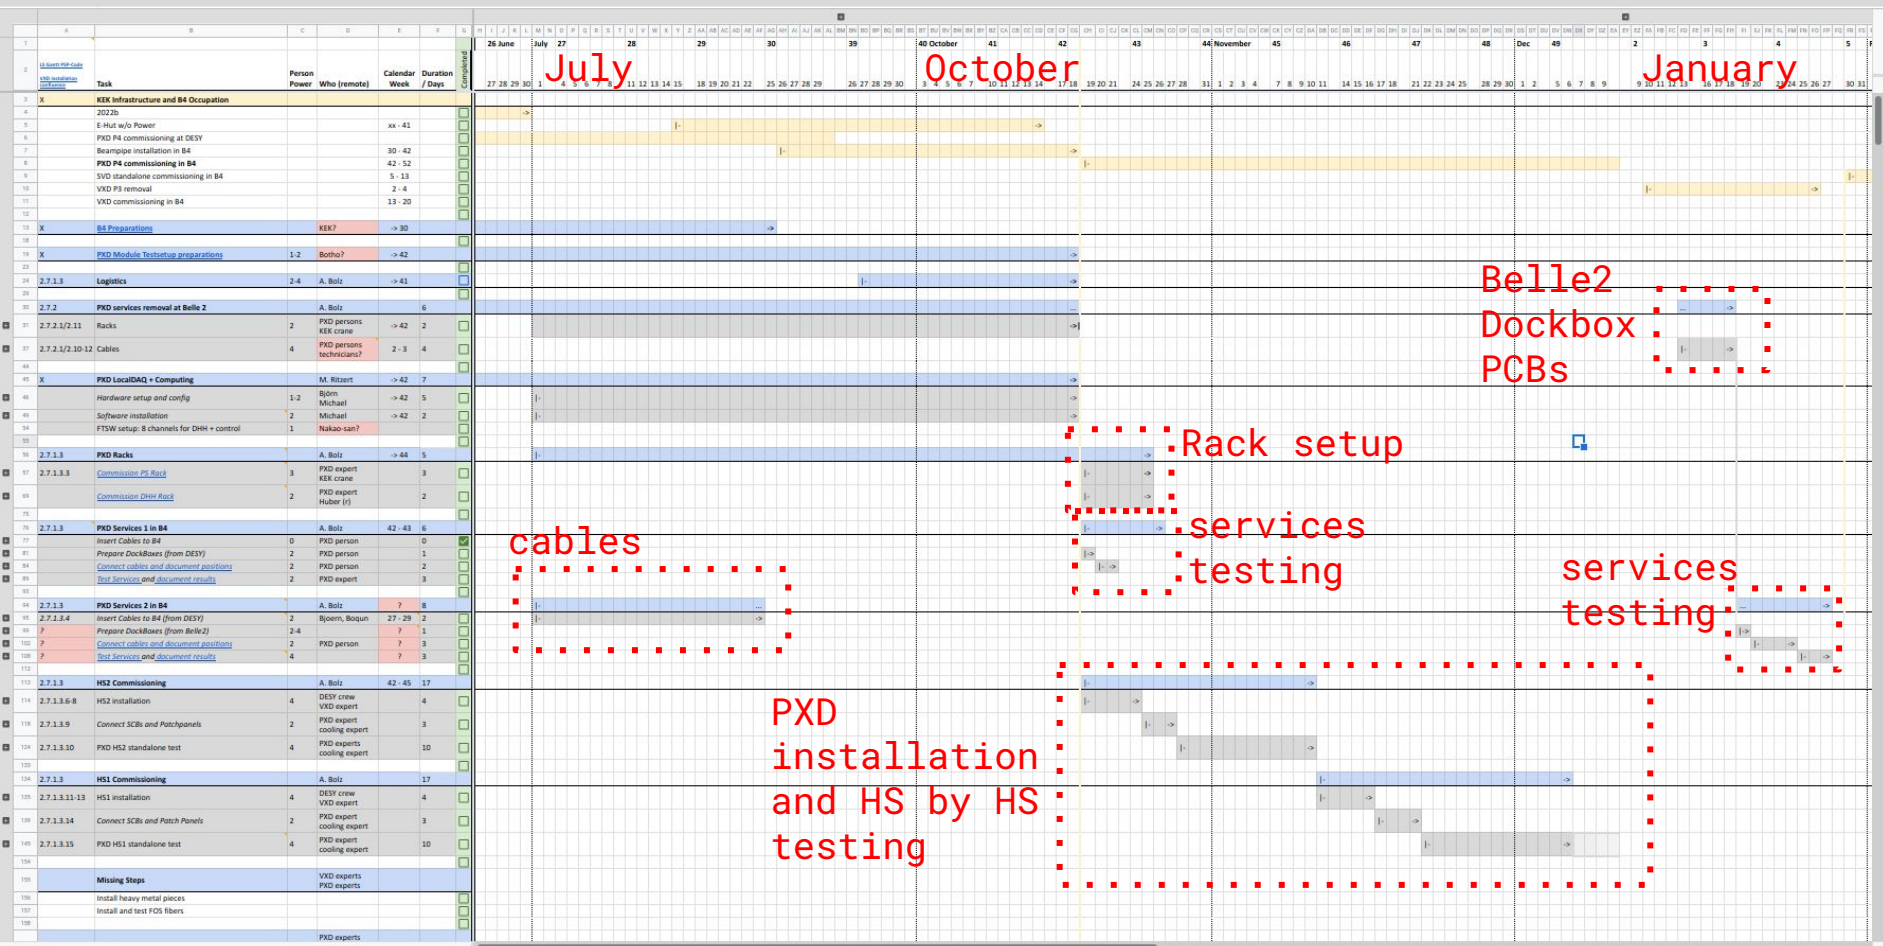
July
October
January

| | Task | Person Power | Who (remote) | Calendar Week | Duration / Days |
|---|---|---|---|---|---|
| X | KEK Infrastructure and B4 Occupation | | | | |
| | 2022b | | | | |
| | E-Hut w/o Power | | | xx - 41 | |
| | PXD P4 commissioning at DESY | | | | |
| | Beampipe installation in B4 | | | 30 - 42 | |
| | PXD P4 commissioning in B4 | | | 42 - 52 | |
| | SVD standalone commissioning in B4 | | | 5 - 13 | |
| | VXD P3 removal | | | 2 - 4 | |
| | VXD commissioning in B4 | | | 13 - 20 | |
| X | B4 Preparations | | KEK? | -> 30 | |
| X | PXD Module Testsetup preparations | 1-2 | Botho? | -> 42 | |
| 2.7.1.3 | Logistics | 2-4 | A. Bolz | -> 41 | |
| 2.7.2 | PXD services removal at Belle 2 | | A. Bolz | | 6 |
| 2.7.2.1/2.11 | Racks | 2 | PXD persons KEK crane | -> 42 | 2 |
| 2.7.2.1/2.10-12 | Cables | 4 | PXD persons technicians? | 2 - 3 | 4 |
| X | PXD LocalDAQ + Computing | | M. Ritzert | -> 42 | 7 |
| | Hardware setup and config | 1-2 | Björn Michael | -> 42 | 5 |
| | Software installation | 2 | Michael | -> 42 | 2 |
| | FTSW setup: 8 channels for DHH + control | 1 | Nakao-san? | | |
| 2.7.1.3 | PXD Racks | | A. Bolz | -> 44 | 5 |
| 2.7.1.3.3 | Commission PS Rack | 3 | PXD expert KEK crane | | 3 |
| | Commission DHH Rack | 2 | PXD expert Huber (r) | | 2 |
| 2.7.1.3 | PXD Services 1 in B4 | | A. Bolz | 42 - 43 | 6 |
| | Insert Cables to B4 | 0 | PXD person | | 0 |
| | Prepare DockBoxes (from DESY) | 2 | PXD person | | 1 |
| | Connect cables and document positions | 2 | PXD person | | 2 |
| | Test Services and document results | 2 | PXD expert | | 3 |
| 2.7.1.3 | PXD Services 2 in B4 | | A. Bolz | ? | 8 |
| 2.7.1.3.4 | Insert Cables to B4 (from DESY) | 2 | Bjoern, Boqun | 27 - 29 | 2 |
| ? | Prepare DockBoxes (from Belle2) | 2-4 | | ? | 1 |
| ? | Connect cables and document positions | 2 | PXD person | ? | 3 |
| ? | Test Services and document results | 4 | | ? | 3 |
| 2.7.1.3 | HS2 Commissioning | | A. Bolz | 42 - 45 | 17 |
| 2.7.1.3.6-8 | HS2 installation | 4 | DESY crew VXD expert | | 4 |
| 2.7.1.3.9 | Connect SCBs and Patchpanels | 2 | PXD expert cooling expert | | 3 |
| 2.7.1.3.10 | PXD HS2 standalone test | 4 | PXD experts cooling expert | | 10 |
| 2.7.1.3 | HS1 Commissioning | | A. Bolz | | 17 |
| 2.7.1.3.11-13 | HS1 installation | 4 | DESY crew VXD expert | | 4 |
| 2.7.1.3.14 | Connect SCBs and Patch Panels | 2 | PXD expert cooling expert | | 3 |
| 2.7.1.3.15 | PXD HS1 standalone test | 4 | PXD expert cooling expert | | 10 |
| | Missing Steps | | VXD experts PXD experts | | |
| | Install heavy metal pieces | | | | |
| | Install and test FOS fibers | | | | |
| | | | PXD experts | | |

Belle2 Dockbox PCBs

Rack setup

services testing

cables

services testing

PXD installation and HS by HS testing